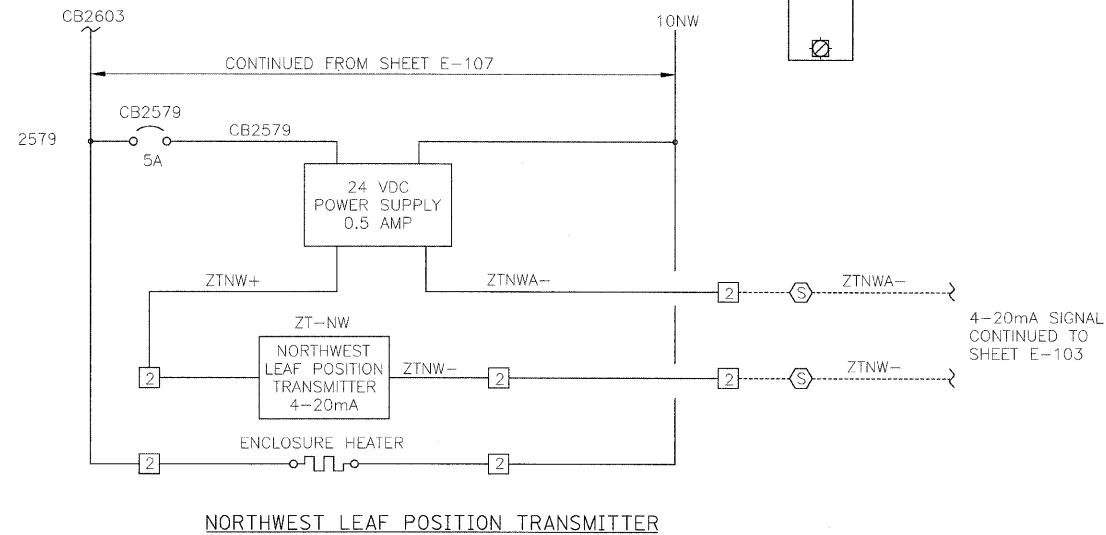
CB2603

10NW

CONTINUED FROM SHEET E-107

CB2579

2579

CB2579

5A

24 VDC
POWER SUPPLY
0.5 AMP

ZTNW+

ZTNWA-

2

S

ZTNWA-

ZT-NW

4-20mA SIGNAL CONTINUED TO SHEET E-103

NORTHWEST LEAF POSITION TRANSMITTER 4-20mA

2

ZTNW-

2

2

S

ZTNW-

ENCLOSURE HEATER

2

2

NORTHWEST LEAF POSITION TRANSMITTER